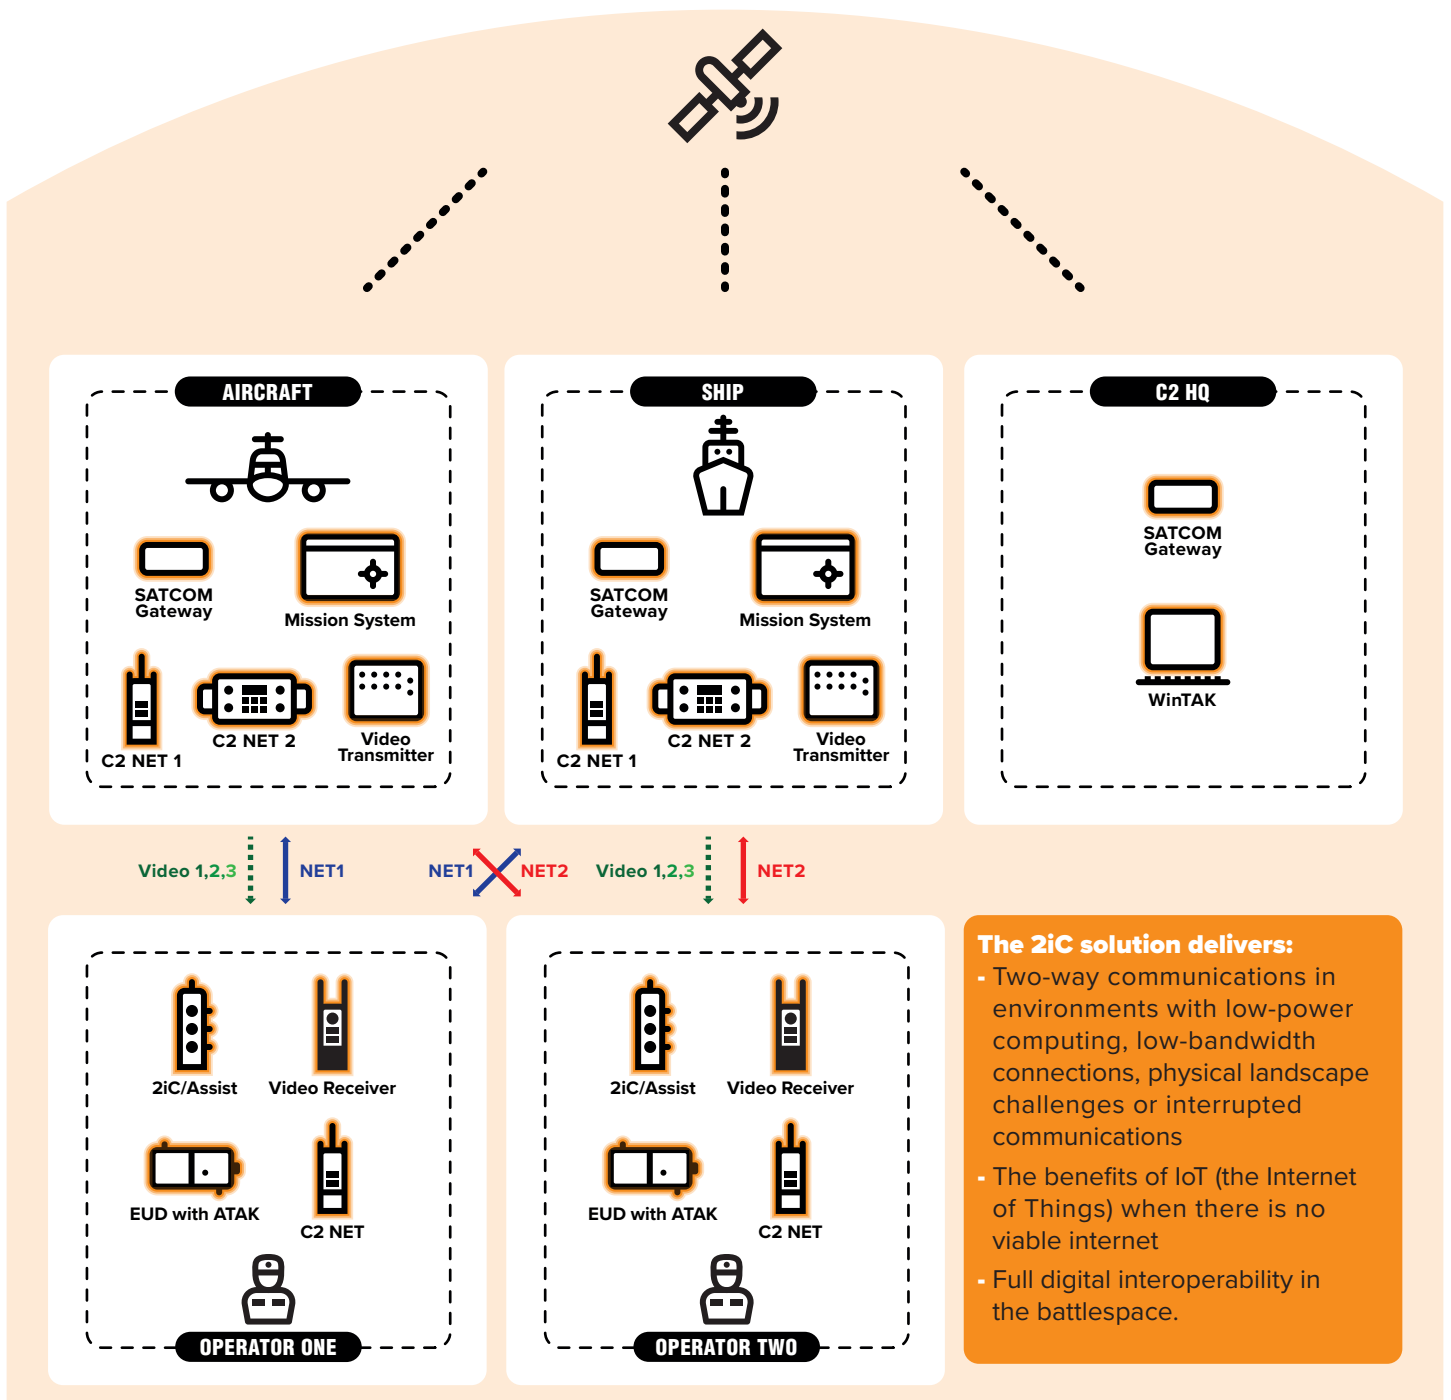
AIRCRAFT

SATCOM Gateway

Mission System

C2 NET 1

C2 NET 2

Video Transmitter

SHIP

SATCOM Gateway

Mission System

C2 NET 1

C2 NET 2

Video Transmitter

C2 HQ

SATCOM Gateway

WinTAK

Video 1,2,3

NET1

NET1

NET2

Video 1,2,3

NET2

2iC/Assist

Video Receiver

EUD with ATAK

C2 NET

OPERATOR ONE

2iC/Assist

Video Receiver

EUD with ATAK

C2 NET

OPERATOR TWO

The 2iC solution delivers:
- Two-way communications in environments with low-power computing, low-bandwidth connections, physical landscape challenges or interrupted communications
- The benefits of IoT (the Internet of Things) when there is no viable internet
- Full digital interoperability in the battlespace.